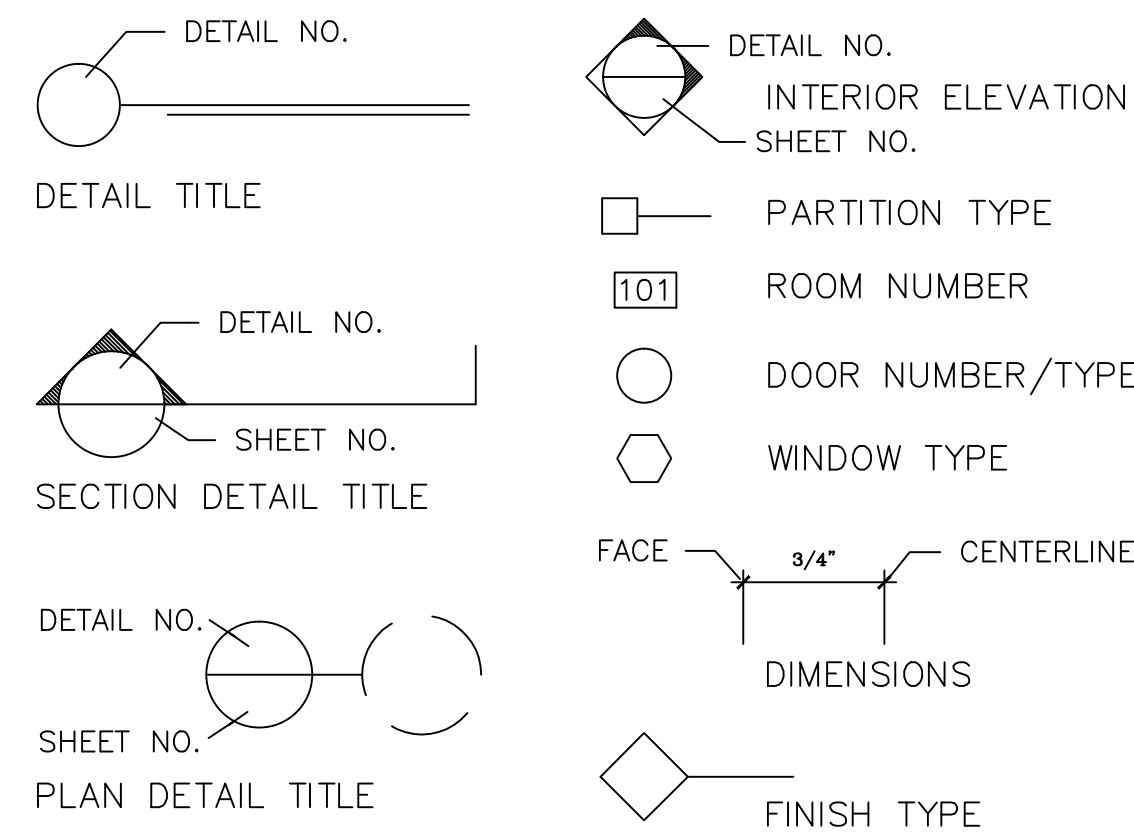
DETAIL NO.

DETAIL TITLE

DETAIL NO.

SHEET NO.

SECTION DETAIL TITLE

DETAIL NO.

SHEET NO.

PLAN DETAIL TITLE

DETAIL NO.

INTERIOR ELEVATION

SHEET NO.

PARTITION TYPE

101

ROOM NUMBER

DOOR NUMBER/TYPE

WINDOW TYPE

FACE

3/4"

CENTERLINE

DIMENSIONS

FINISH TYPE